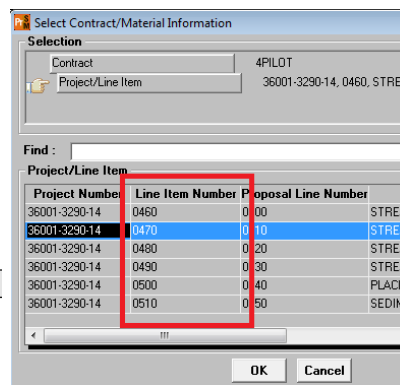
Select Contract/Material Information

Selection

Contract 4PILOT

Project/Line Item 36001-3290-14, 0460, STRE

Find :

Project/Line Item

| Project Number | Line Item Number | Proposal Line Number | |
|---|---|---|---|
| 36001-3290-14 | 0460 | 0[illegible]00 | STRE |
| 36001-3290-14 | 0470 | 0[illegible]10 | STRE |
| 36001-3290-14 | 0480 | 0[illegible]20 | STRE |
| 36001-3290-14 | 0490 | 0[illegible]30 | STRE |
| 36001-3290-14 | 0500 | 0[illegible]40 | PLAC |
| 36001-3290-14 | 0510 | 0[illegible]50 | SEDIN |

OK Cancel